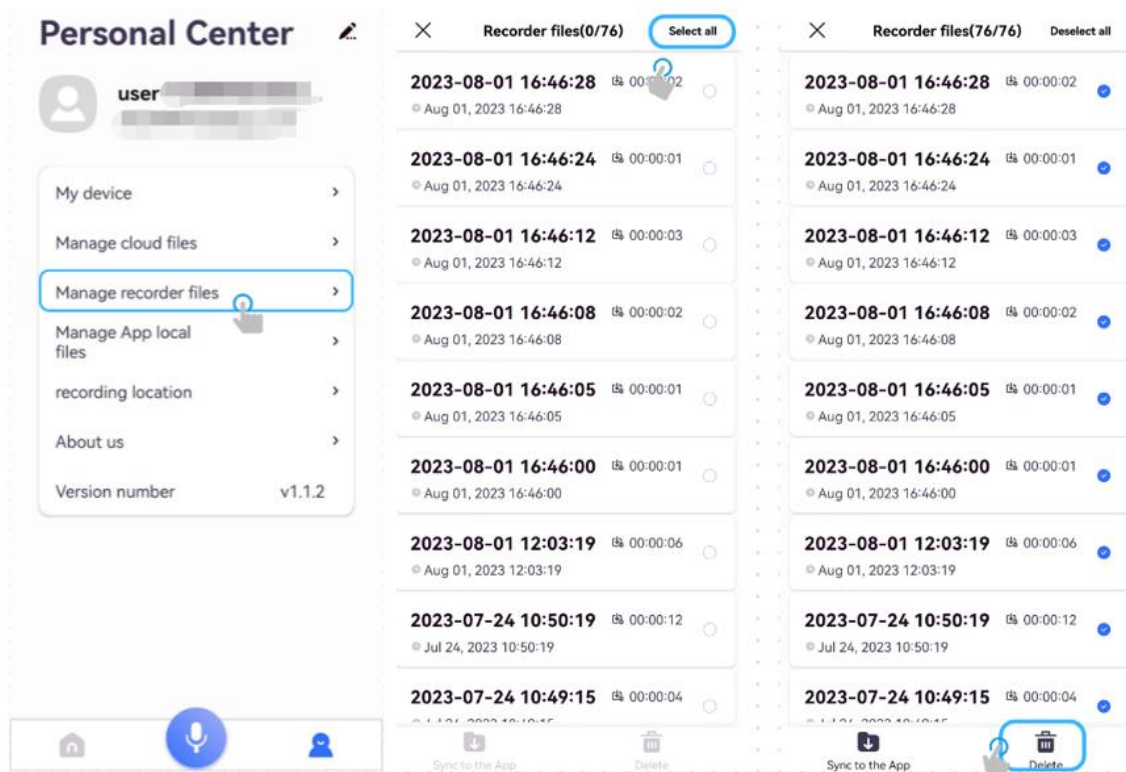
Personal Center

user

My device
Manage cloud files
Manage recorder files
Manage App local files
recording location
About us
Version number v1.1.2

Recorder files(0/76) Select all

2023-08-01 16:46:28 00:00:02
Aug 01, 2023 16:46:28
2023-08-01 16:46:24 00:00:01
Aug 01, 2023 16:46:24
2023-08-01 16:46:12 00:00:03
Aug 01, 2023 16:46:12
2023-08-01 16:46:08 00:00:02
Aug 01, 2023 16:46:08
2023-08-01 16:46:05 00:00:01
Aug 01, 2023 16:46:05
2023-08-01 16:46:00 00:00:01
Aug 01, 2023 16:46:00
2023-08-01 12:03:19 00:00:06
Aug 01, 2023 12:03:19
2023-07-24 10:50:19 00:00:12
Jul 24, 2023 10:50:19
2023-07-24 10:49:15 00:00:04
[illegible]
Sync to the App
Delete

Recorder files(76/76) Deselect all

2023-08-01 16:46:28 00:00:02
Aug 01, 2023 16:46:28
2023-08-01 16:46:24 00:00:01
Aug 01, 2023 16:46:24
2023-08-01 16:46:12 00:00:03
Aug 01, 2023 16:46:12
2023-08-01 16:46:08 00:00:02
Aug 01, 2023 16:46:08
2023-08-01 16:46:05 00:00:01
Aug 01, 2023 16:46:05
2023-08-01 16:46:00 00:00:01
Aug 01, 2023 16:46:00
2023-08-01 12:03:19 00:00:06
Aug 01, 2023 12:03:19
2023-07-24 10:50:19 00:00:12
Jul 24, 2023 10:50:19
2023-07-24 10:49:15 00:00:04
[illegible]
Sync to the App
Delete